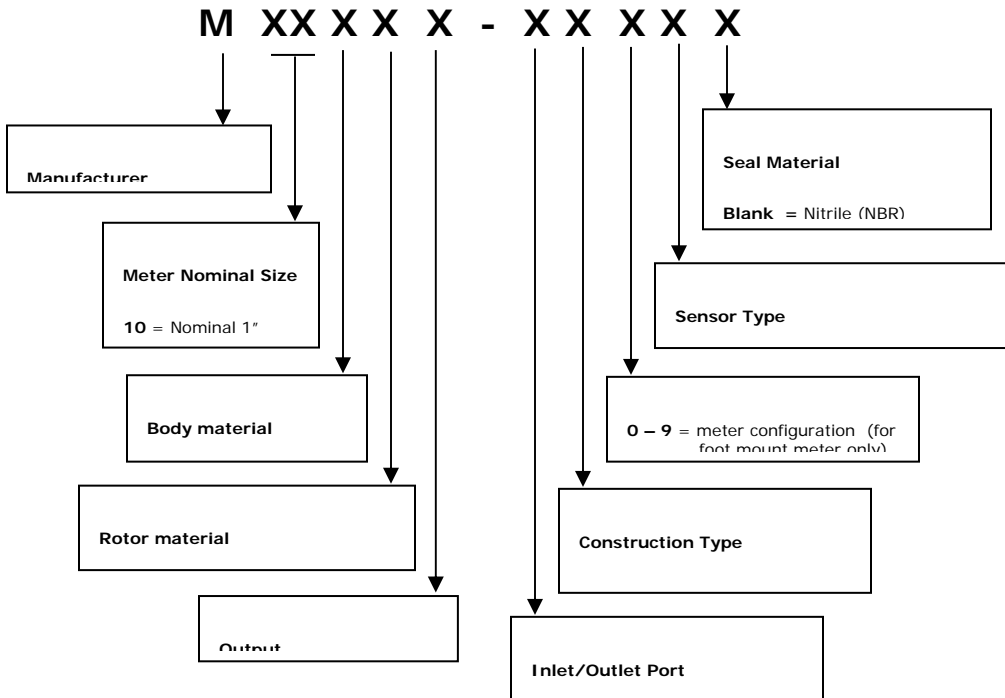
M XX X X X - X X X X X

Manufacturer

Meter Nominal Size

10 = Nominal 1″

Body material

Rotor material

Output

Seal Material

Blank = Nitrile (NBR)

Sensor Type

0 – 9 = meter configuration (for foot mount meter only)

Construction Type

Inlet/Outlet Port